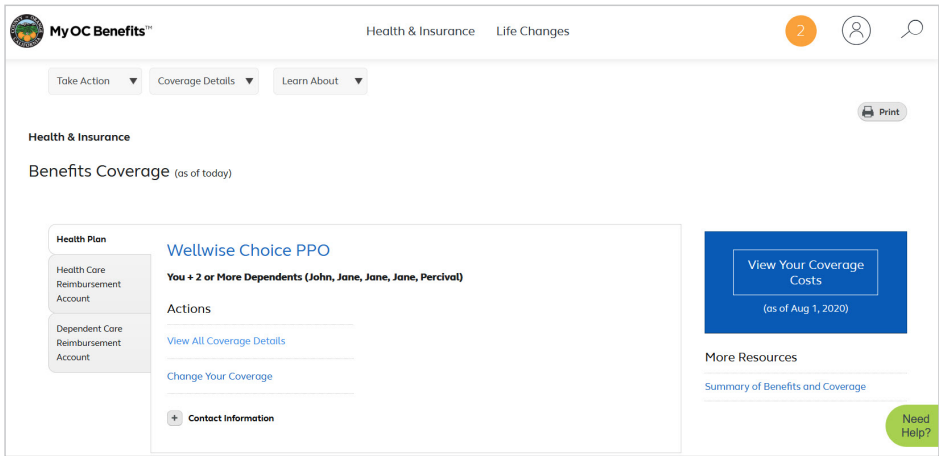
My OC Benefits™

Health & Insurance Life Changes

2

Take Action ▼ Coverage Details ▼ Learn About ▼

Print

Health & Insurance

Benefits Coverage (as of today)

Health Plan

Health Care Reimbursement Account

Dependent Care Reimbursement Account

Wellwise Choice PPO

You + 2 or More Dependents (John, Jane, Jane, Jane, Percival)

Actions

View All Coverage Details

Change Your Coverage

+ Contact Information

View Your Coverage Costs

(as of Aug 1, 2020)

More Resources

Summary of Benefits and Coverage

Need Help?